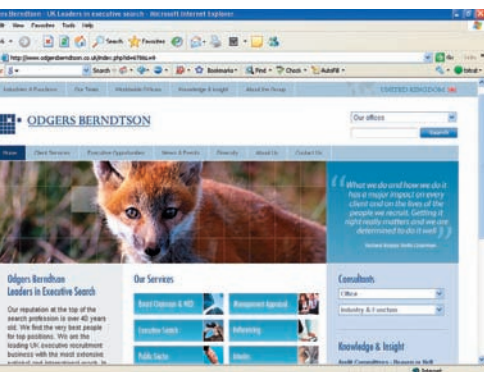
Odgers Berndtson - UK Leaders in executive search - Microsoft Internet Explorer

File Edit View Favorites Tools Help

Search Favorites

http://www.odgersberndtson.co.uk/index.php?id=676&L=6

Go

Search Bookmarks Find Check AutoFill

Industries & Functions Our Teams Worldwide Offices Knowledge & Insight About the Group UNITED KINGDOM

ODGERS BERNDTSON

Our offices

Search

Home Client Services Executive Opportunities News & Events Diversity About Us Contact Us

"What we do and how we do it has a major impact on every client and on the lives of the people we recruit. Getting it right really matters and we are determined to do it well."

Richard Boggis-Rolfe, Chairman

Odgers Berndtson Leaders in Executive Search

Our reputation at the top of the search profession is over 40 years old. We find the very best people for top positions. We are the leading UK executive recruitment business with the most extensive national and international reach. In

Our Services

Board Chairman & NED

Management Appraisal

Executive Search

Referencing

Public Sector

Interim

Consultants

Office

Industry & Function

Knowledge & Insight

Audit Committees - Reasons to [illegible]

Internet